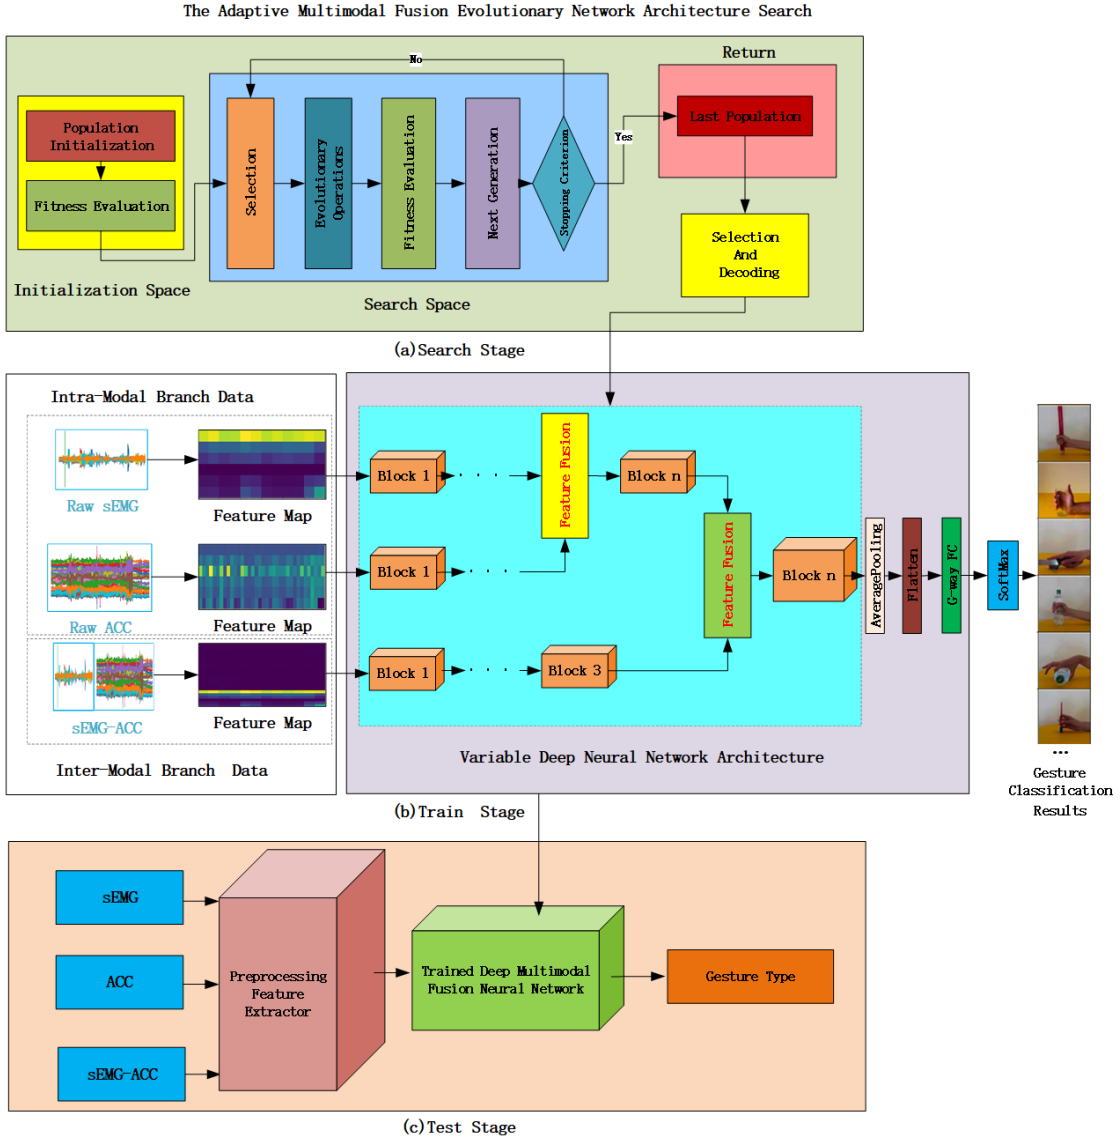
The Adaptive Multimodal Fusion Evolutionary Network Architecture Search

Population Initialization

Fitness Evaluation

Initialization Space

No

Selection

Evolutionary Operations

Fitness Evaluation

Next Generation

Stopping Criterion

Search Space

Yes

Return

Last Population

Selection And Decoding

(a) Search Stage

Intra-Modal Branch Data

Raw sEMG

Feature Map

Raw ACC

Feature Map

sEMG-ACC

Feature Map

Inter-Modal Branch Data

Block 1

Feature Fusion

Block n

Block 1

Feature Fusion

Block n

Block 1

Block 3

AveragePooling

Flatten

G-way FC

SoftMax

Variable Deep Neural Network Architecture

...

Gesture Classification Results

(b) Train Stage

sEMG

ACC

sEMG-ACC

Preprocessing Feature Extractor

Trained Deep Multimodal Fusion Neural Network

Gesture Type

(c) Test Stage